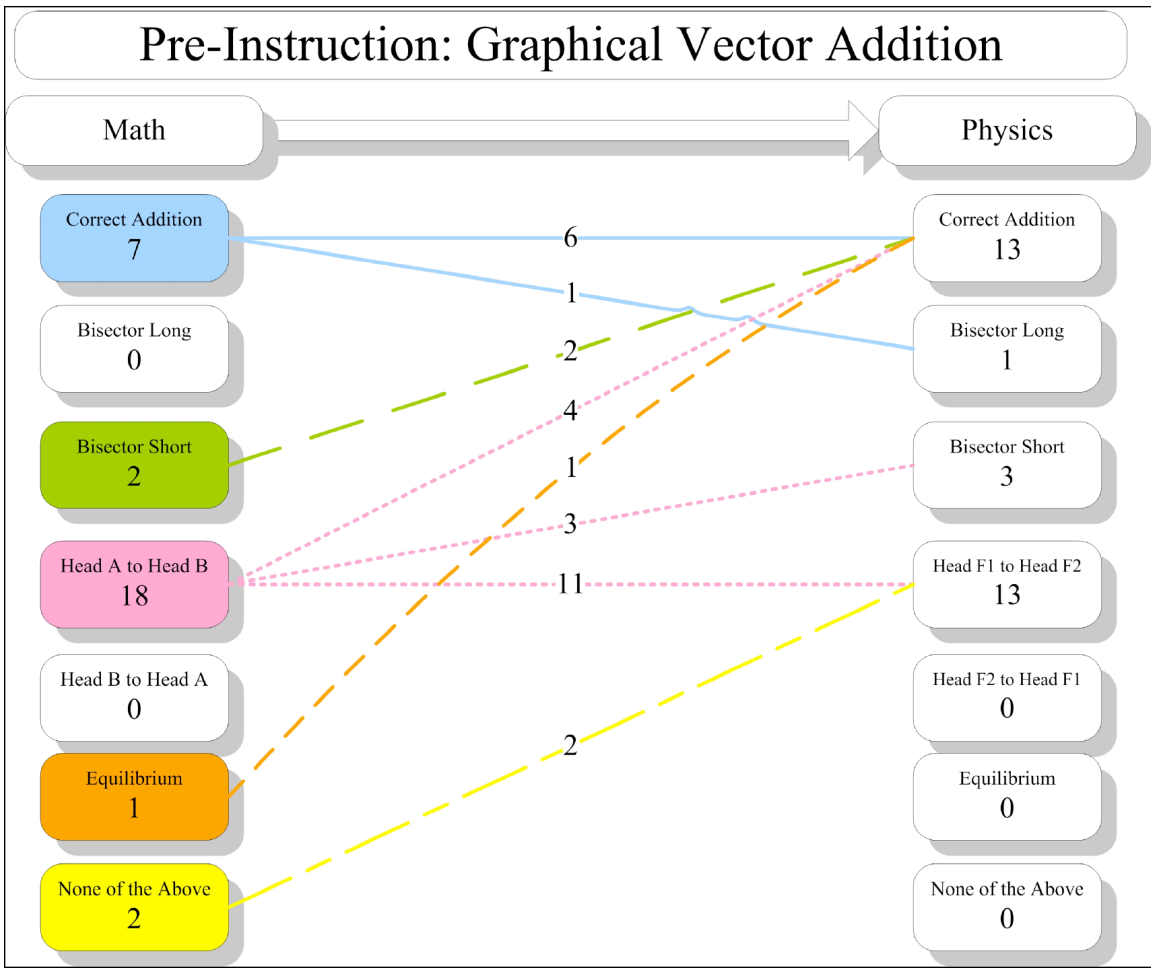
Pre-Instruction: Graphical Vector Addition

Math

Physics

Correct Addition
7

Bisector Long
0

Bisector Short
2

Head A to Head B
18

Head B to Head A
0

Equilibrium
1

None of the Above
2

6

1

2

4

1

3

11

2

Correct Addition
13

Bisector Long
1

Bisector Short
3

Head F1 to Head F2
13

Head F2 to Head F1
0

Equilibrium
0

None of the Above
0